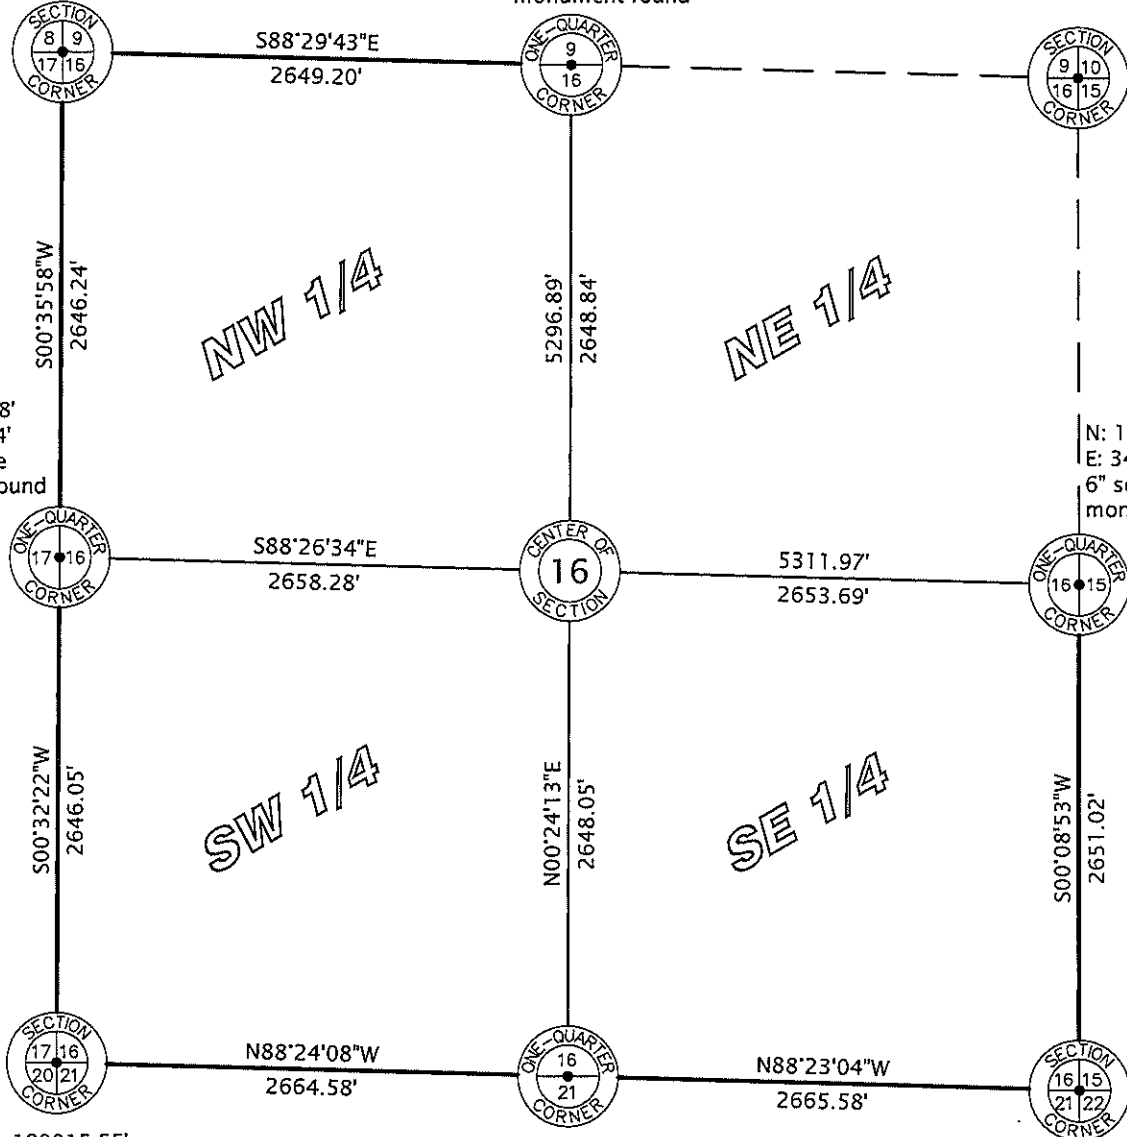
Monument found

SECTION
8 9
17 16
CORNER

S88°29'43"E
2649.20'

ONE-QUARTER
9
16
CORNER

SECTION
9 10
16 15
CORNER

S00°35'58"W
2646.24'

NW 1/4

5296.89'
2648.84'

NE 1/4

8'
4'
e
ound

N: 1
E: 34
6" s
mon

ONE-QUARTER
17 16
CORNER

S88°26'34"E
2658.28'

CENTER OF
16
SECTION

5311.97'
2653.69'

ONE-QUARTER
16 15
CORNER

S00°32'22"W
2646.05'

SW 1/4

N00°24'13"E
2648.05'

SE 1/4

S00°08'53"W
2651.02'

SECTION
17 16
20 21
CORNER

N88°24'08"W
2664.58'

ONE-QUARTER
16
21
CORNER

N88°23'04"W
2665.58'

SECTION
16 15
21 22
CORNER

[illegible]